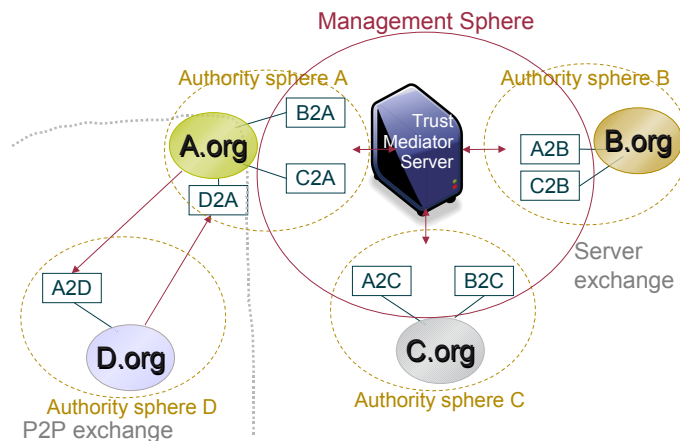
Management Sphere

Authority sphere A

B2A

A.org

C2A

D2A

Trust Mediator Server

Authority sphere B

A2B

B.org

C2B

Server exchange

A2D

D.org

Authority sphere D

P2P exchange

A2C

B2C

C.org

Authority sphere C